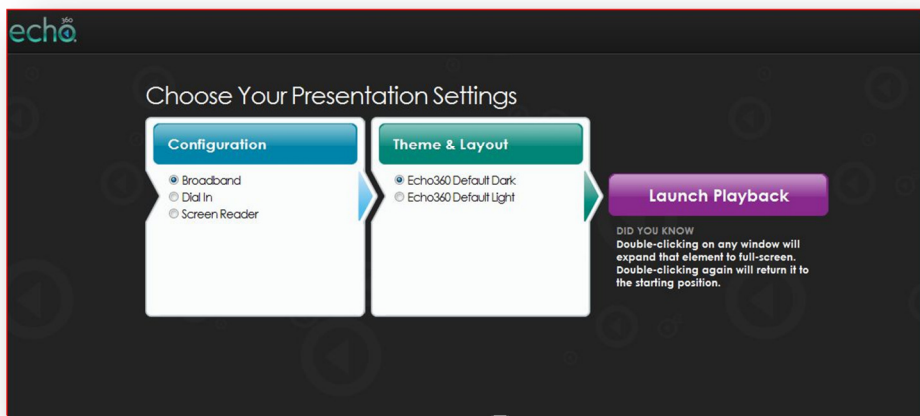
echo360

Choose Your Presentation Settings

Configuration

Broadband
Dial In
Screen Reader

Theme & Layout

Echo360 Default Dark
Echo360 Default Light

Launch Playback

DID YOU KNOW
Double-clicking on any window will expand that element to full-screen. Double-clicking again will return it to the starting position.